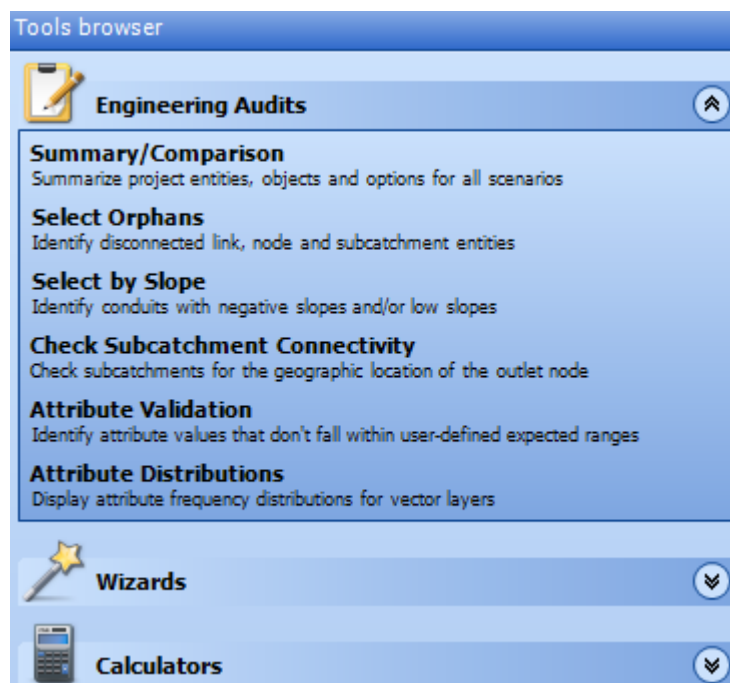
Tools browser

Engineering Audits

Summary/Comparison
Summarize project entities, objects and options for all scenarios

Select Orphans
Identify disconnected link, node and subcatchment entities

Select by Slope
Identify conduits with negative slopes and/or low slopes

Check Subcatchment Connectivity
Check subcatchments for the geographic location of the outlet node

Attribute Validation
Identify attribute values that don't fall within user-defined expected ranges

Attribute Distributions
Display attribute frequency distributions for vector layers

Wizards

Calculators